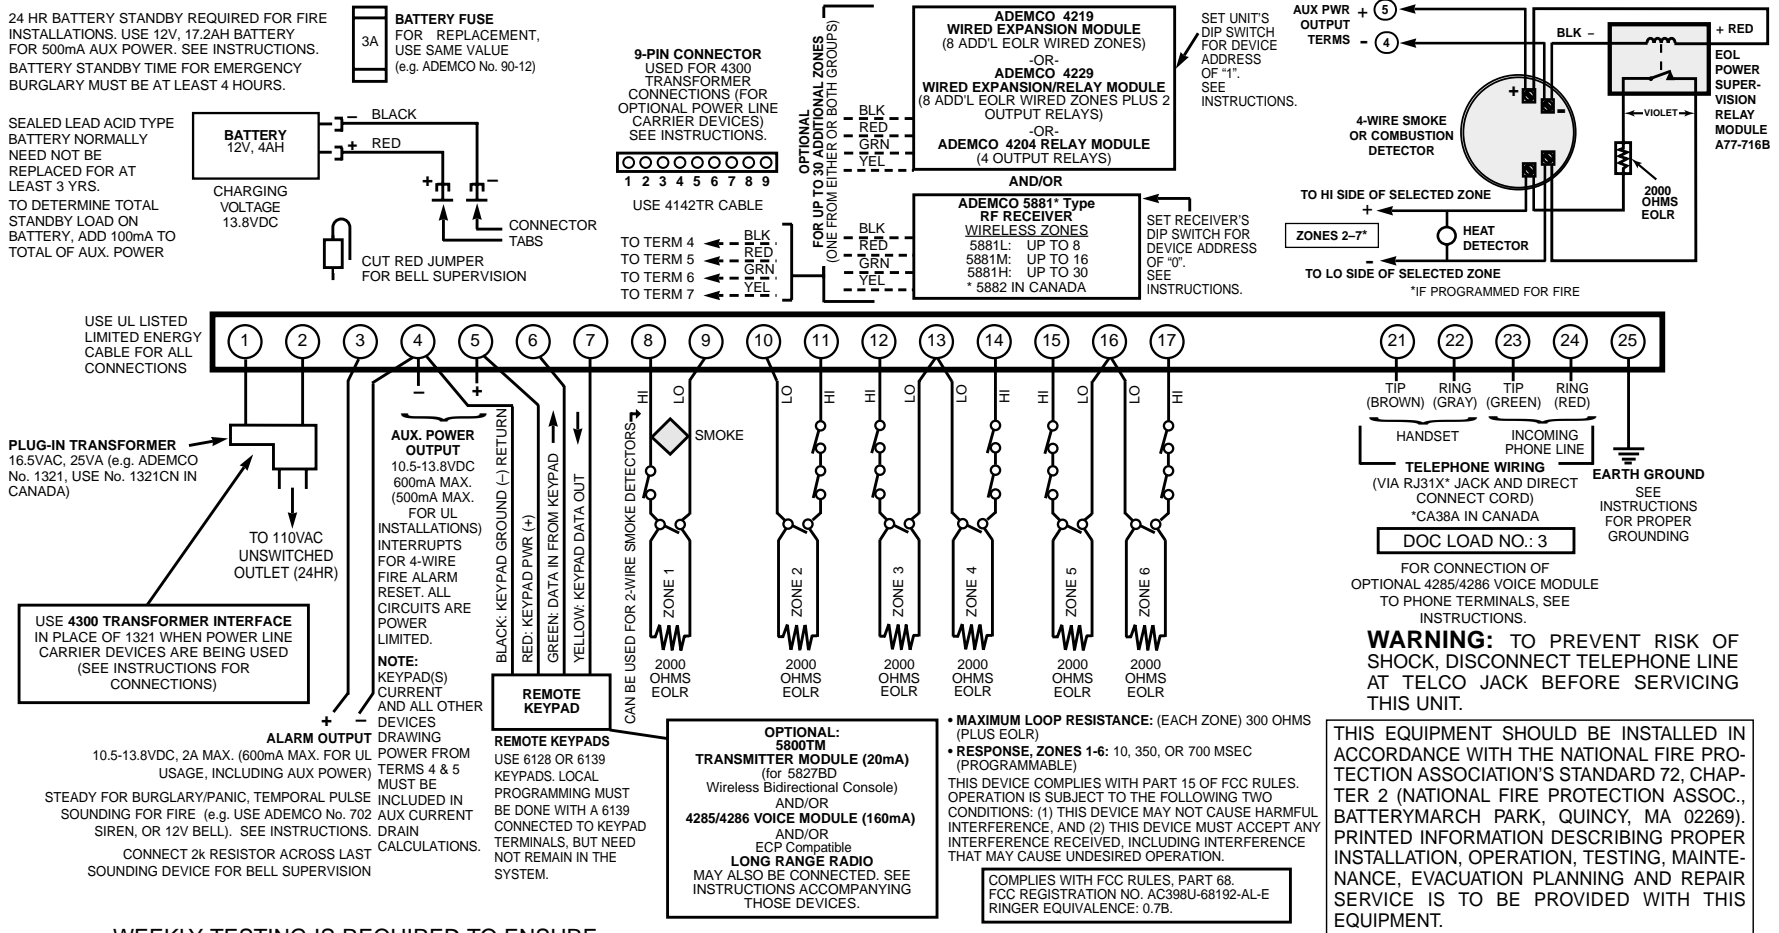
24 HR BATTERY STANDBY REQUIRED FOR FIRE INSTALLATIONS. USE 12V, 17.2AH BATTERY FOR 500mA AUX POWER. SEE INSTRUCTIONS.
BATTERY STANDBY TIME FOR EMERGENCY BURGLARY MUST BE AT LEAST 4 HOURS.

3A
BATTERY FUSE
FOR REPLACEMENT, USE SAME VALUE (e.g. ADEMCO No. 90-12)

SEALED LEAD ACID TYPE BATTERY NORMALLY NEED NOT BE REPLACED FOR AT LEAST 3 YRS.
TO DETERMINE TOTAL STANDBY LOAD ON BATTERY, ADD 100mA TO TOTAL OF AUX. POWER

BATTERY
12V, 4AH
CHARGING VOLTAGE 13.8VDC
– BLACK
+ RED
+ –
CONNECTOR TABS
CUT RED JUMPER FOR BELL SUPERVISION

9-PIN CONNECTOR
USED FOR 4300 TRANSFORMER CONNECTIONS (FOR OPTIONAL POWER LINE CARRIER DEVICES) SEE INSTRUCTIONS.
1 2 3 4 5 6 7 8 9
USE 4142TR CABLE

OPTIONAL
FOR UP TO 30 ADDITIONAL ZONES
(ONE FROM EITHER OR BOTH GROUPS)

BLK
RED
GRN
YEL

ADEMCO 4219
WIRED EXPANSION MODULE
(8 ADD'L EOLR WIRED ZONES)
-OR-
ADEMCO 4229
WIRED EXPANSION/RELAY MODULE
(8 ADD'L EOLR WIRED ZONES PLUS 2 OUTPUT RELAYS)
-OR-
ADEMCO 4204 RELAY MODULE
(4 OUTPUT RELAYS)

SET UNIT'S DIP SWITCH FOR DEVICE ADDRESS OF "1". SEE INSTRUCTIONS.

AND/OR

ADEMCO 5881* Type
RF RECEIVER
WIRELESS ZONES
5881L: UP TO 8
5881M: UP TO 16
5881H: UP TO 30
* 5882 IN CANADA

SET RECEIVER'S DIP SWITCH FOR DEVICE ADDRESS OF "0". SEE INSTRUCTIONS.

TO TERM 4 BLK
TO TERM 5 RED
TO TERM 6 GRN
TO TERM 7 YEL

AUX PWR OUTPUT TERMS + 5 – 4
BLK – + RED
4-WIRE SMOKE OR COMBUSTION DETECTOR
VIOLET
EOL POWER SUPER-VISION RELAY MODULE A77-716B
2000 OHMS EOLR
TO HI SIDE OF SELECTED ZONE +
ZONES 2–7*
HEAT DETECTOR
– TO LO SIDE OF SELECTED ZONE
*IF PROGRAMMED FOR FIRE

USE UL LISTED LIMITED ENERGY CABLE FOR ALL CONNECTIONS

1 2 3 4 5 6 7 8 9 10 11 12 13 14 15 16 17 21 22 23 24 25

PLUG-IN TRANSFORMER
16.5VAC, 25VA (e.g. ADEMCO No. 1321, USE No. 1321CN IN CANADA)
TO 110VAC UNSWITCHED OUTLET (24HR)

USE 4300 TRANSFORMER INTERFACE IN PLACE OF 1321 WHEN POWER LINE CARRIER DEVICES ARE BEING USED (SEE INSTRUCTIONS FOR CONNECTIONS)

– +
AUX. POWER OUTPUT
10.5-13.8VDC 600mA MAX. (500mA MAX. FOR UL INSTALLATIONS) INTERRUPTS FOR 4-WIRE FIRE ALARM RESET. ALL CIRCUITS ARE POWER LIMITED.
NOTE:
KEYPAD(S) CURRENT AND ALL OTHER DEVICES DRAWING POWER FROM TERMS 4 & 5 MUST BE INCLUDED IN AUX CURRENT DRAIN CALCULATIONS.

BLACK: KEYPAD GROUND (–) RETURN
RED: KEYPAD PWR (+)
GREEN: DATA IN FROM KEYPAD
YELLOW: KEYPAD DATA OUT
REMOTE KEYPAD

+ –
ALARM OUTPUT
10.5-13.8VDC, 2A MAX. (600mA MAX. FOR UL USAGE, INCLUDING AUX POWER)
STEADY FOR BURGLARY/PANIC, TEMPORAL PULSE SOUNDING FOR FIRE (e.g. USE ADEMCO No. 702 SIREN, OR 12V BELL). SEE INSTRUCTIONS.
CONNECT 2k RESISTOR ACROSS LAST SOUNDING DEVICE FOR BELL SUPERVISION

REMOTE KEYPADS
USE 6128 OR 6139 KEYPADS. LOCAL PROGRAMMING MUST BE DONE WITH A 6139 CONNECTED TO KEYPAD TERMINALS, BUT NEED NOT REMAIN IN THE SYSTEM.

HI LO
SMOKE
CAN BE USED FOR 2-WIRE SMOKE DETECTORS
LO HI HI LO LO HI HI LO LO HI
ZONE 1 ZONE 2 ZONE 3 ZONE 4 ZONE 5 ZONE 6
2000 OHMS EOLR 2000 OHMS EOLR 2000 OHMS EOLR 2000 OHMS EOLR 2000 OHMS EOLR 2000 OHMS EOLR

OPTIONAL:
5800TM
TRANSMITTER MODULE (20mA)
(for 5827BD Wireless Bidirectional Console)
AND/OR
4285/4286 VOICE MODULE (160mA)
AND/OR
ECP Compatible
LONG RANGE RADIO
MAY ALSO BE CONNECTED. SEE INSTRUCTIONS ACCOMPANYING THOSE DEVICES.

• MAXIMUM LOOP RESISTANCE: (EACH ZONE) 300 OHMS (PLUS EOLR)
• RESPONSE, ZONES 1-6: 10, 350, OR 700 MSEC (PROGRAMMABLE)
THIS DEVICE COMPLIES WITH PART 15 OF FCC RULES. OPERATION IS SUBJECT TO THE FOLLOWING TWO CONDITIONS: (1) THIS DEVICE MAY NOT CAUSE HARMFUL INTERFERENCE, AND (2) THIS DEVICE MUST ACCEPT ANY INTERFERENCE RECEIVED, INCLUDING INTERFERENCE THAT MAY CAUSE UNDESIRED OPERATION.

COMPLIES WITH FCC RULES, PART 68.
FCC REGISTRATION NO. AC398U-68192-AL-E
RINGER EQUIVALENCE: 0.7B.

TIP (BROWN) RING (GRAY) TIP (GREEN) RING (RED)
HANDSET
INCOMING PHONE LINE
TELEPHONE WIRING
(VIA RJ31X* JACK AND DIRECT CONNECT CORD)
*CA38A IN CANADA
DOC LOAD NO.: 3
FOR CONNECTION OF OPTIONAL 4285/4286 VOICE MODULE TO PHONE TERMINALS, SEE INSTRUCTIONS.

EARTH GROUND
SEE INSTRUCTIONS FOR PROPER GROUNDING

WARNING: TO PREVENT RISK OF SHOCK, DISCONNECT TELEPHONE LINE AT TELCO JACK BEFORE SERVICING THIS UNIT.

THIS EQUIPMENT SHOULD BE INSTALLED IN ACCORDANCE WITH THE NATIONAL FIRE PROTECTION ASSOCIATION'S STANDARD 72, CHAPTER 2 (NATIONAL FIRE PROTECTION ASSOC., BATTERYMARCH PARK, QUINCY, MA 02269). PRINTED INFORMATION DESCRIBING PROPER INSTALLATION, OPERATION, TESTING, MAINTENANCE, EVACUATION PLANNING AND REPAIR SERVICE IS TO BE PROVIDED WITH THIS EQUIPMENT.

WEEKLY TESTING IS REQUIRED TO ENSURE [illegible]